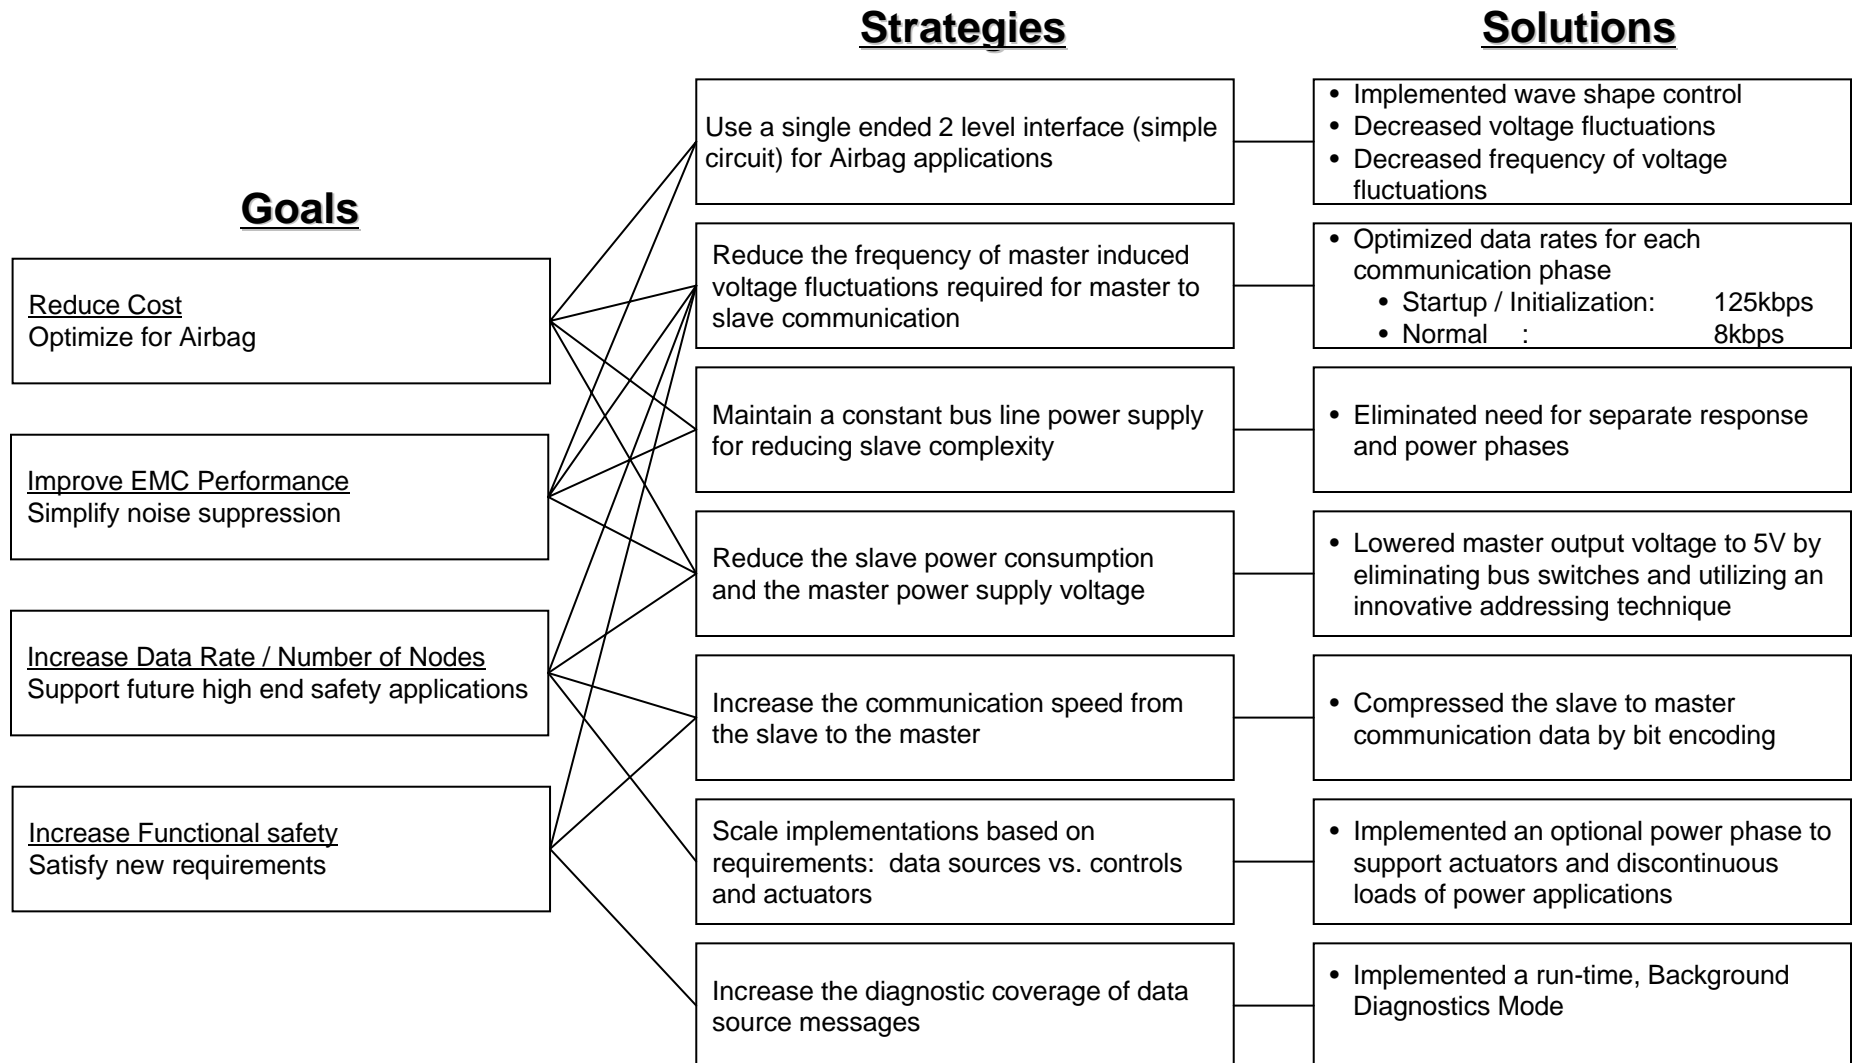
Goals

Reduce Cost
Optimize for Airbag

Improve EMC Performance
Simplify noise suppression

Increase Data Rate / Number of Nodes
Support future high end safety applications

Increase Functional safety
Satisfy new requirements

Strategies

Use a single ended 2 level interface (simple circuit) for Airbag applications

Reduce the frequency of master induced voltage fluctuations required for master to slave communication

Maintain a constant bus line power supply for reducing slave complexity

Reduce the slave power consumption and the master power supply voltage

Increase the communication speed from the slave to the master

Scale implementations based on requirements: data sources vs. controls and actuators

Increase the diagnostic coverage of data source messages

Solutions

• Implemented wave shape control
• Decreased voltage fluctuations
• Decreased frequency of voltage fluctuations

• Optimized data rates for each communication phase
• Startup / Initialization: 125kbps
• Normal : 8kbps

• Eliminated need for separate response and power phases

• Lowered master output voltage to 5V by eliminating bus switches and utilizing an innovative addressing technique

• Compressed the slave to master communication data by bit encoding

• Implemented an optional power phase to support actuators and discontinuous loads of power applications

• Implemented a run-time, Background Diagnostics Mode